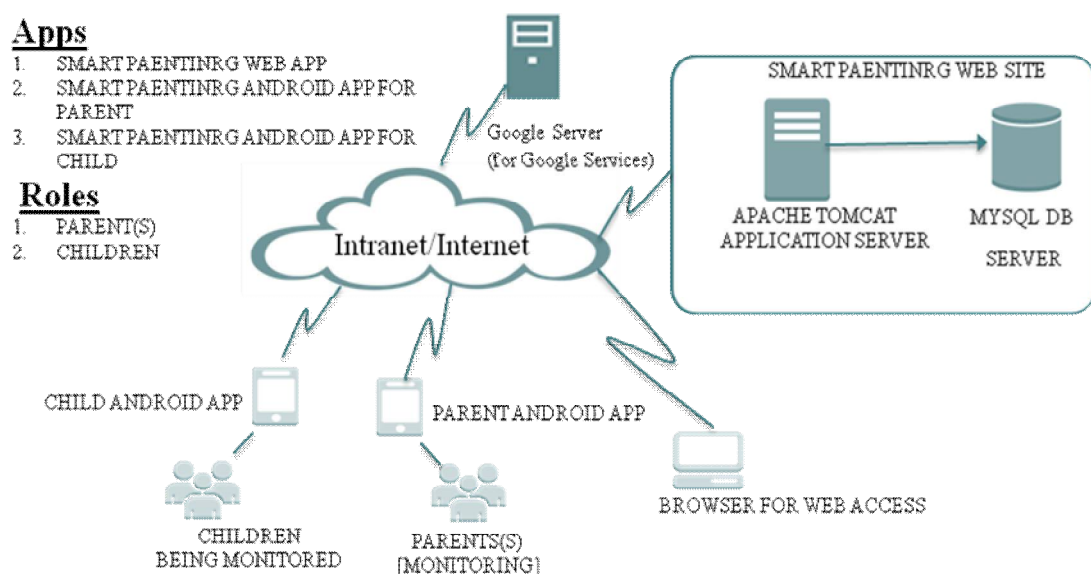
Apps
1. SMART PAENTINRG WEB APP
2. SMART PAENTINRG ANDROID APP FOR PARENT
3. SMART PAENTINRG ANDROID APP FOR CHILD

Roles
1. PARENT(S)
2. CHILDREN

Google Server
(for Google Services)

SMART PAENTINRG WEB SITE

APACHE TOMCAT
APPLICATION SERVER

MYSQL DB
SERVER

Intranet/Internet

CHILD ANDROID APP

PARENT ANDROID APP

CHILDREN
BEING MONITORED

PARENTS(S)
[MONITORING]

BROWSER FOR WEB ACCESS